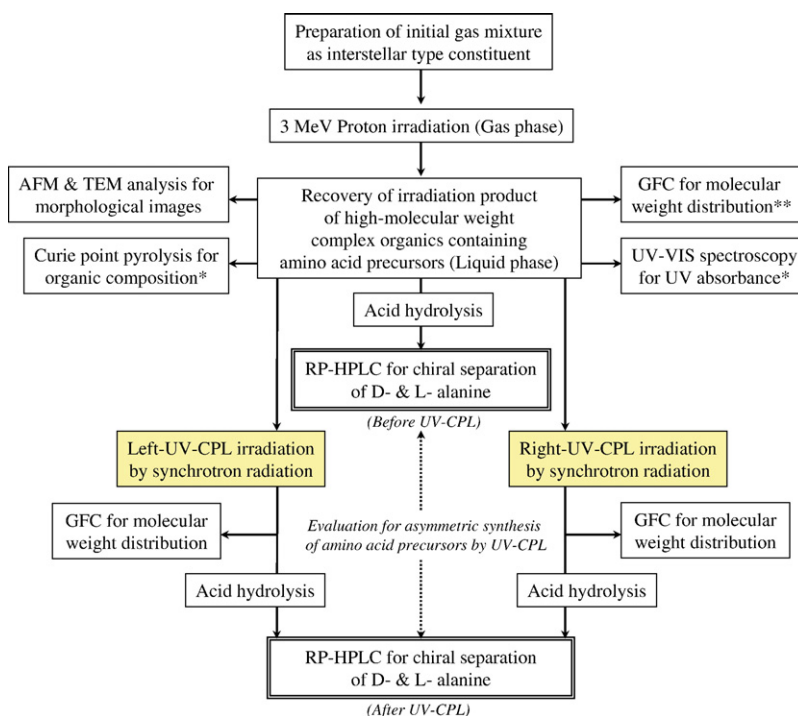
Preparation of initial gas mixture as interstellar type constituent

3 MeV Proton irradiation (Gas phase)

AFM & TEM analysis for morphological images

Recovery of irradiation product of high-molecular weight complex organics containing amino acid precursors (Liquid phase)

GFC for molecular weight distribution**

Curie point pyrolysis for organic composition*

UV-VIS spectroscopy for UV absorbance*

Acid hydrolysis

RP-HPLC for chiral separation of D- & L- alanine

(Before UV-CPL)

Left-UV-CPL irradiation by synchrotron radiation

Right-UV-CPL irradiation by synchrotron radiation

GFC for molecular weight distribution

Evaluation for asymmetric synthesis of amino acid precursors by UV-CPL

GFC for molecular weight distribution

Acid hydrolysis

Acid hydrolysis

RP-HPLC for chiral separation of D- & L- alanine

(After UV-CPL)